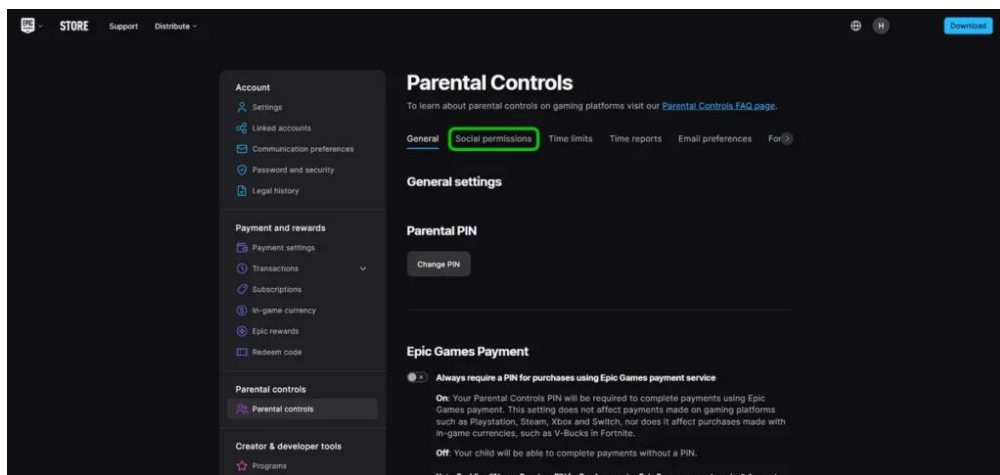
EPIC STORE Support Distribute

H

Download

Account
Settings
Linked accounts
Communication preferences
Password and security
Legal history

Payment and rewards
Payment settings
Transactions
Subscriptions
In-game currency
Epic rewards
Redeem code

Parental controls
Parental controls

Creator & developer tools
Programs

Parental Controls
To learn about parental controls on gaming platforms visit our Parental Controls FAQ page.

General Social permissions Time limits Time reports Email preferences For

General settings

Parental PIN

Change PIN

Epic Games Payment

Always require a PIN for purchases using Epic Games payment service

On: Your Parental Controls PIN will be required to complete payments using Epic Games payment. This setting does not affect payments made on gaming platforms such as Playstation, Steam, Xbox and Switch, nor does it affect purchases made with in-game currencies, such as V-Bucks in Fortnite.

Off: Your child will be able to complete payments without a PIN.

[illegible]